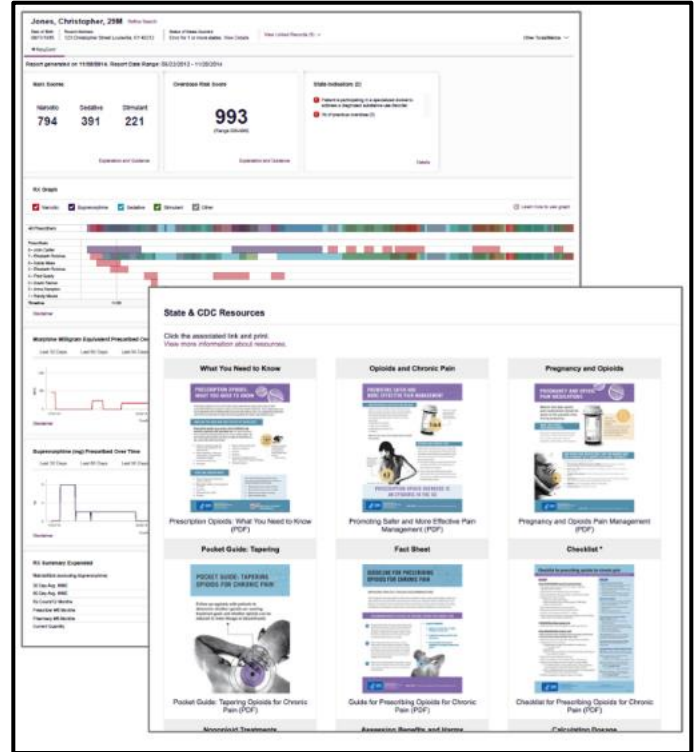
Jones, Christopher, 29M Refine Search

Date of Birth 08/11/1985 Patient Address 123 Christopher Street Louisville, KY 40272 Status of Grade Account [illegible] View Details View Linked Records (3) Other Quick Actions

Report generated on 11/30/2014. Report Date Range: 05/23/2013 - 11/20/2014

Narx Scores

Narcotic 794 Sedative 391 Stimulant 221

Explanation and Guidance

Overdose Risk Score

993

(Range 000-999)

Explanation and Guidance

State Indicators (2)

Patient is participating in a specialized clinic to address a diagnosed substance use disorder

No of previous overdose (2)

Details

Rx Graph

Narcotic Buprenorphine Sedative Stimulant Other

Learn how to use graph

All Prescribers

Disclaimer

Morphine Milligram Equivalent Prescribed Over Time

Last 30 Days Last 90 Days Last 90 Days

Disclaimer

Buprenorphine (mg) Prescribed Over Time

Last 30 Days Last 90 Days Last 90 Days

Disclaimer

Rx Summary Expanded

State & CDC Resources

Click the associated link and print.
View more information about resources.

What You Need to Know

PRESCRIPTION OPIOIDS: WHAT YOU NEED TO KNOW

Prescription Opioids: What You Need to Know (PDF)

Opioids and Chronic Pain

PROMOTING SAFER AND MORE EFFECTIVE PAIN MANAGEMENT

Promoting Safer and More Effective Pain Management (PDF)

Pregnancy and Opioids

PREGNANCY AND OPIOID PAIN MEDICATIONS

Pregnancy and Opioids Pain Management (PDF)

Pocket Guide: Tapering

POCKET GUIDE: TAPERING OPIOIDS FOR CHRONIC PAIN

Pocket Guide: Tapering Opioids for Chronic Pain (PDF)

Fact Sheet

GUIDELINE FOR PRESCRIBING OPIOIDS FOR CHRONIC PAIN

Guide for Prescribing Opioids for Chronic Pain (PDF)

Checklist *

Checklist for prescribing opioids for chronic pain

Checklist for Prescribing Opioids for Chronic Pain (PDF)

Nonopioid Treatments

Assessing Benefits and Harms

Calculating Dosage